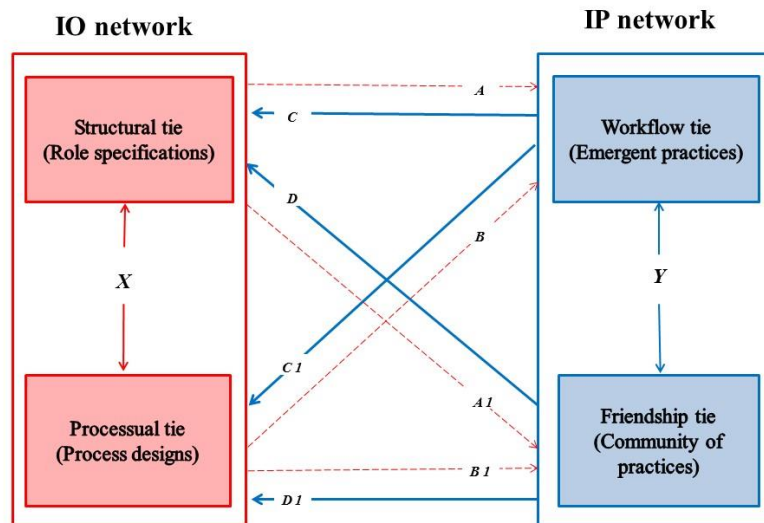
IO network

IP network

Structural tie (Role specifications)

Workflow tie (Emergent practices)

A

C

D

B

X

Y

C 1

A 1

Processual tie (Process designs)

Friendship tie (Community of practices)

B 1

D 1